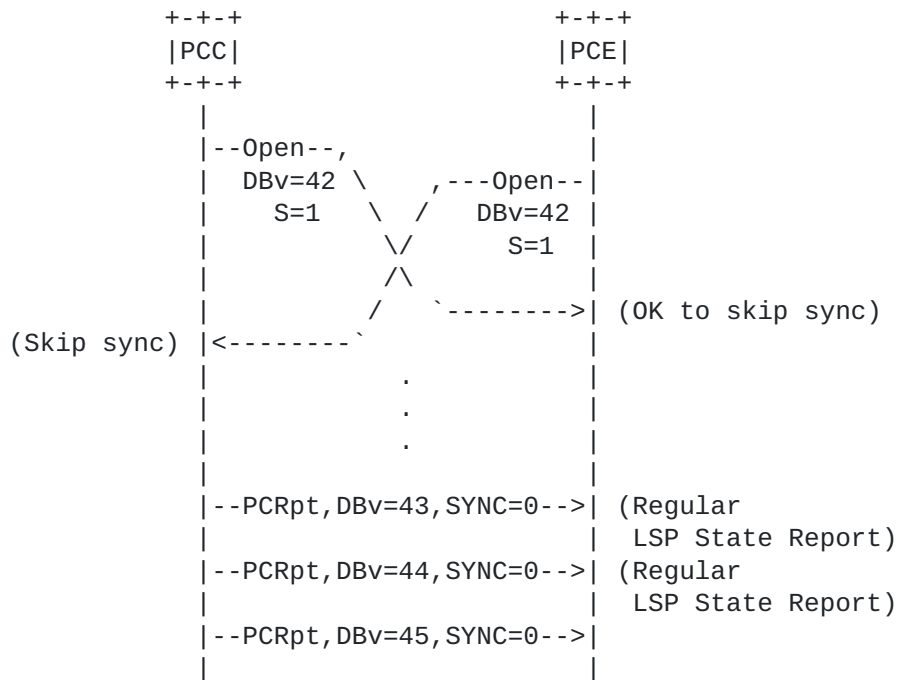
PCC

PCE

--Open--,
DBv=42
S=1

,---Open--
DBv=42
S=1

(OK to skip sync)

(Skip sync)

.
.
.

--PCRpt,DBv=43,SYNC=0-->

(Regular LSP State Report)

--PCRpt,DBv=44,SYNC=0-->

(Regular LSP State Report)

--PCRpt,DBv=45,SYNC=0-->